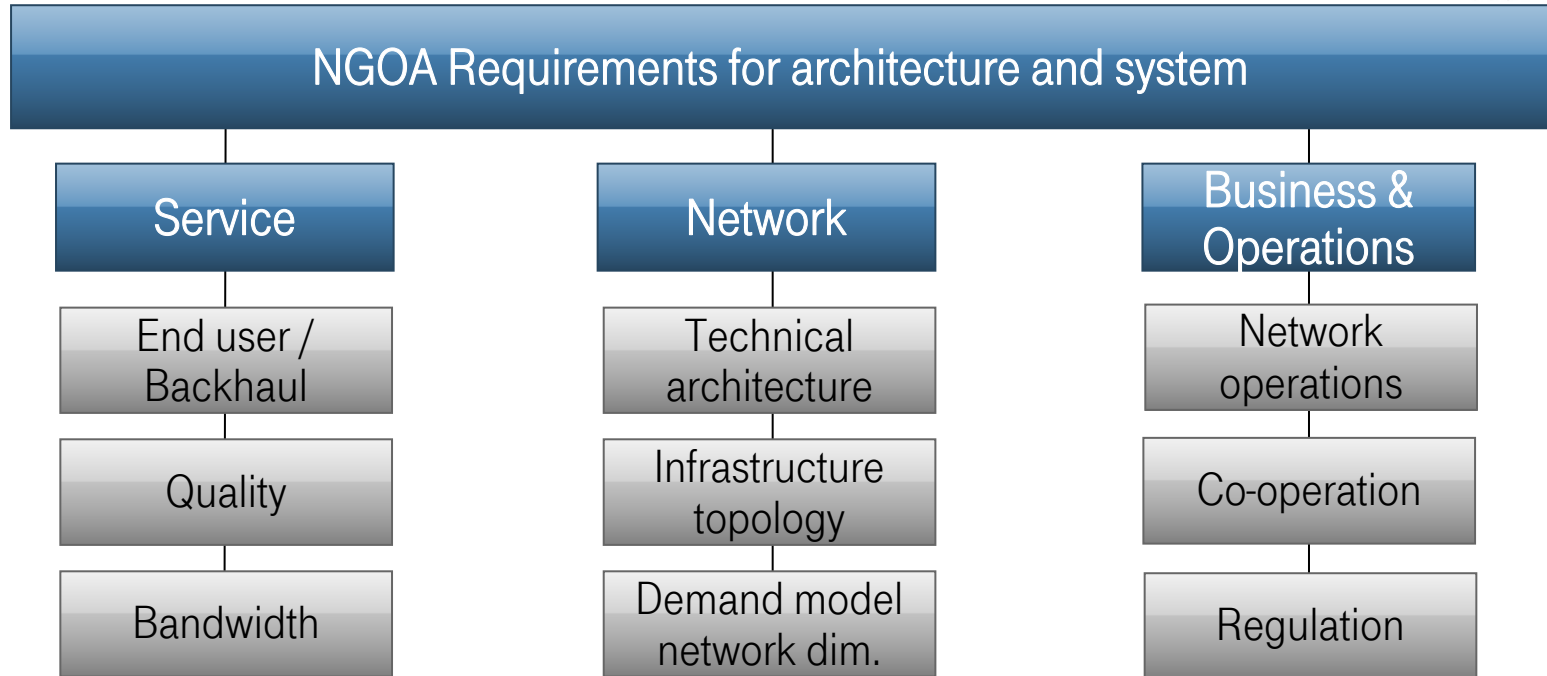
NGOA Requirements for architecture and system

Service

End user / Backhaul

Quality

Bandwidth

Network

Technical architecture

Infrastructure topology

Demand model network dim.

Business & Operations

Network operations

Co-operation

Regulation